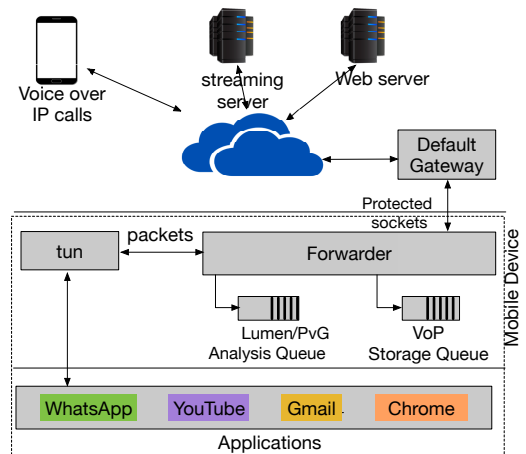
Voice over IP calls

streaming server

Web server

Default Gateway

Protected sockets

Mobile Device

tun

packets

Forwarder

Lumen/PvG Analysis Queue

VoP Storage Queue

WhatsApp

YouTube

Gmail

Chrome

Applications